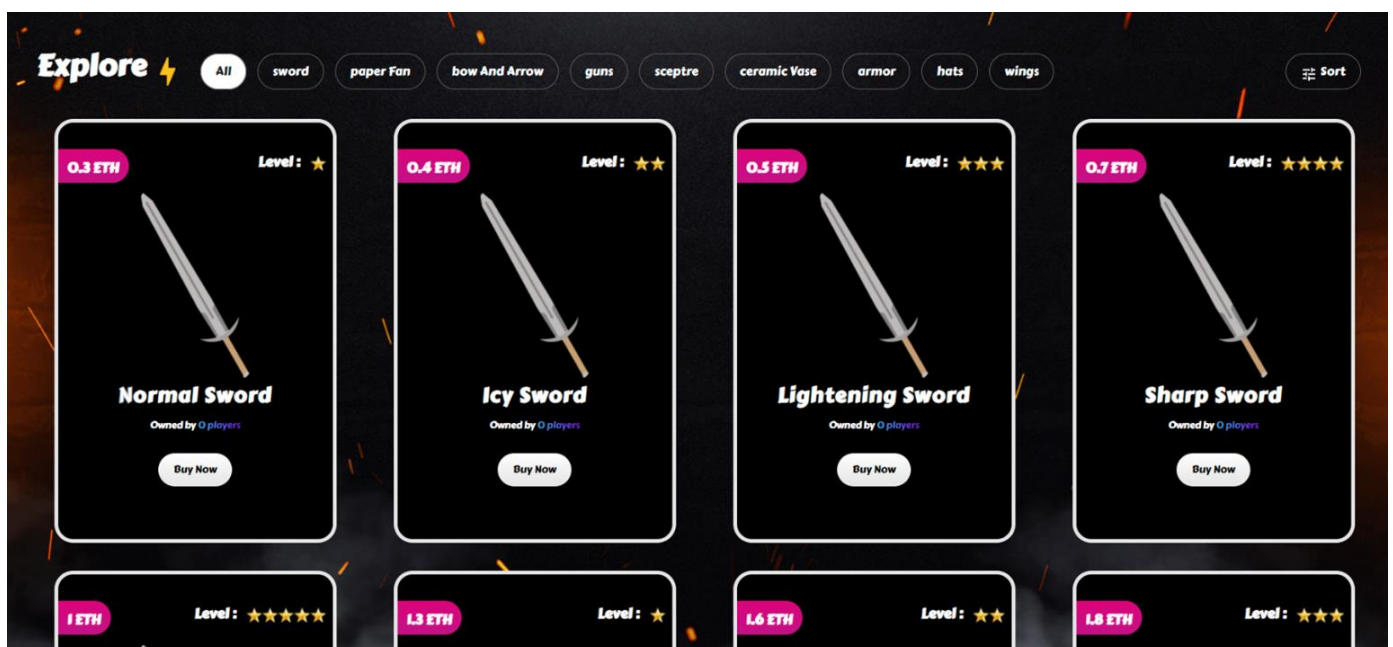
Explore

All sword paper Fan bow And Arrow guns sceptre ceramic Vase armor hats wings

Sort

0.3 ETH
Level : ★
Normal Sword
Owned by 0 players
Buy Now

0.4 ETH
Level : ★★
Icy Sword
Owned by 0 players
Buy Now

0.5 ETH
Level : ★★★
Lightening Sword
Owned by 0 players
Buy Now

0.7 ETH
Level : ★★★★
Sharp Sword
Owned by 0 players
Buy Now

1 ETH
Level : ★★★★★

1.3 ETH
Level : ★

1.6 ETH
Level : ★★

1.8 ETH
Level : ★★★